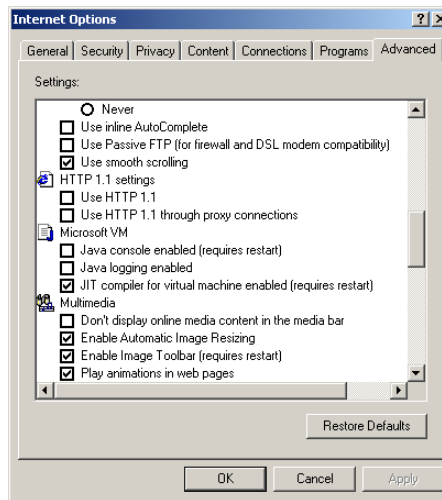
Internet Options

General | Security | Privacy | Content | Connections | Programs | Advanced

Settings:

Never
Use inline AutoComplete
Use Passive FTP (for firewall and DSL modem compatibility)
Use smooth scrolling
HTTP 1.1 settings
Use HTTP 1.1
Use HTTP 1.1 through proxy connections
Microsoft VM
Java console enabled (requires restart)
Java logging enabled
JIT compiler for virtual machine enabled (requires restart)
Multimedia
Don't display online media content in the media bar
Enable Automatic Image Resizing
Enable Image Toolbar (requires restart)
Play animations in web pages

Restore Defaults

OK | Cancel | Apply